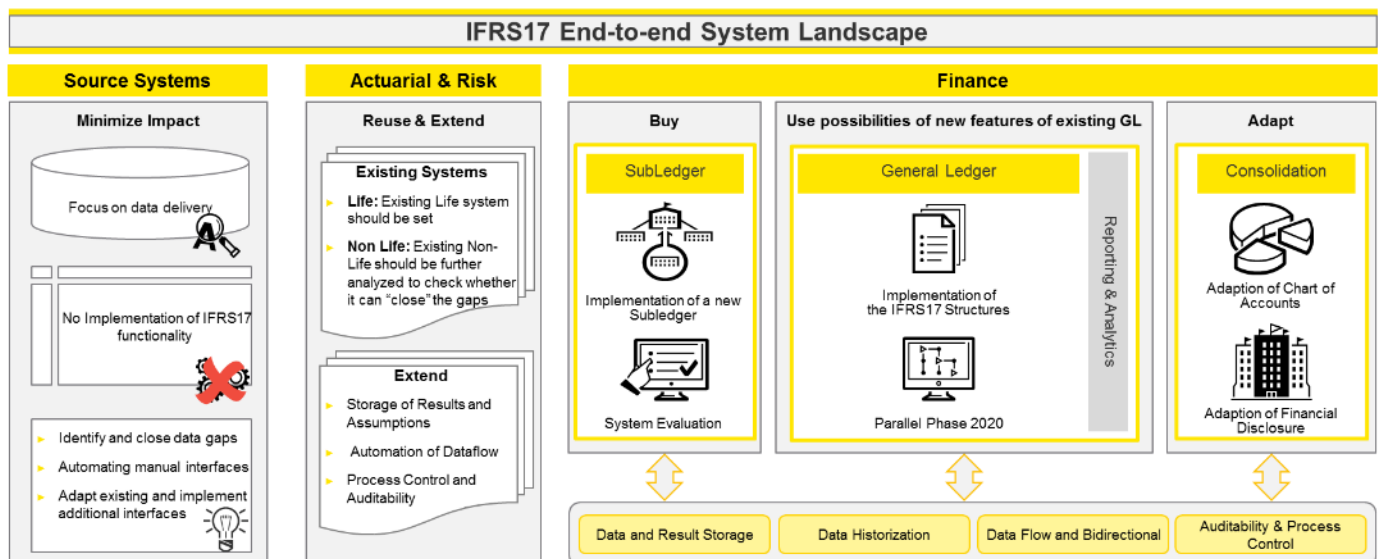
IFRS17 End-to-end System Landscape

Source Systems

Minimize Impact

Focus on data delivery

No Implementation of IFRS17 functionality

- Identify and close data gaps
- Automating manual interfaces
- Adapt existing and implement additional interfaces

Actuarial & Risk

Reuse & Extend

Existing Systems

- **Life:** Existing Life system should be set
- **Non Life:** Existing Non-Life should be further analyzed to check whether it can "close" the gaps

Extend

- Storage of Results and Assumptions
- Automation of Dataflow
- Process Control and Auditability

Finance

Buy

SubLedger

Implementation of a new Subledger

System Evaluation

Use possibilities of new features of existing GL

General Ledger

Implementation of the IFRS17 Structures

Parallel Phase 2020

Reporting & Analytics

Adapt

Consolidation

Adaption of Chart of Accounts

Adaption of Financial Disclosure

Data and Result Storage

Data Historization

Data Flow and Bidirectional

Auditability & Process Control